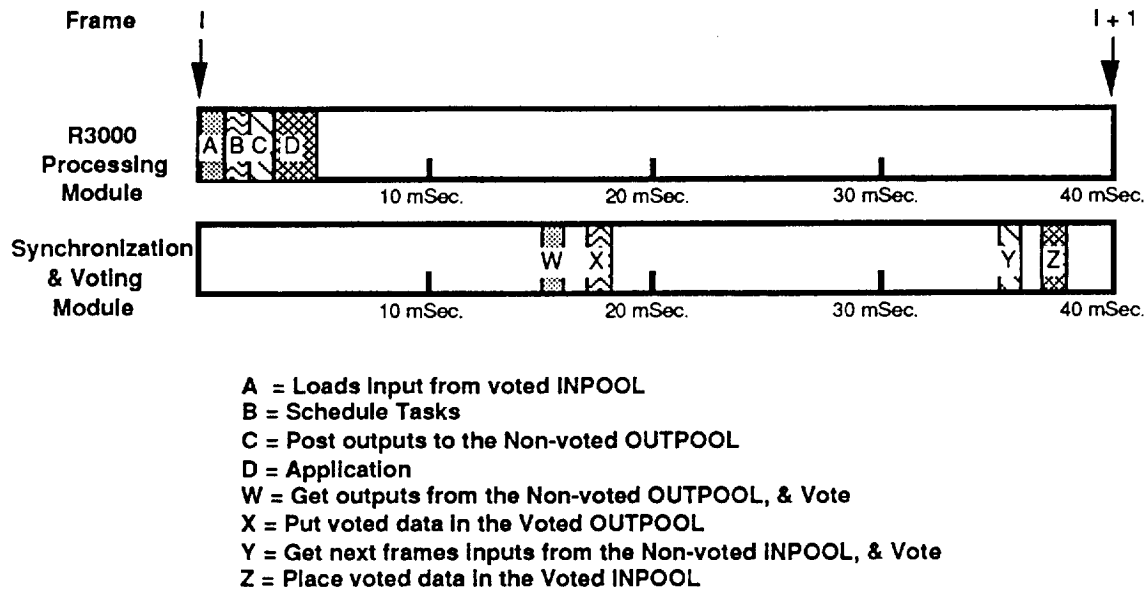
Frame I I + 1

R3000 Processing Module

A B C D

10 mSec. 20 mSec. 30 mSec. 40 mSec.

Synchronization & Voting Module

W X Y Z

10 mSec. 20 mSec. 30 mSec. 40 mSec.

A = Loads Input from voted INPOOL
B = Schedule Tasks
C = Post outputs to the Non-voted OUTPOOL
D = Application
W = Get outputs from the Non-voted OUTPOOL, & Vote
X = Put voted data in the Voted OUTPOOL
Y = Get next frames Inputs from the Non-voted INPOOL, & Vote
Z = Place voted data in the Voted INPOOL